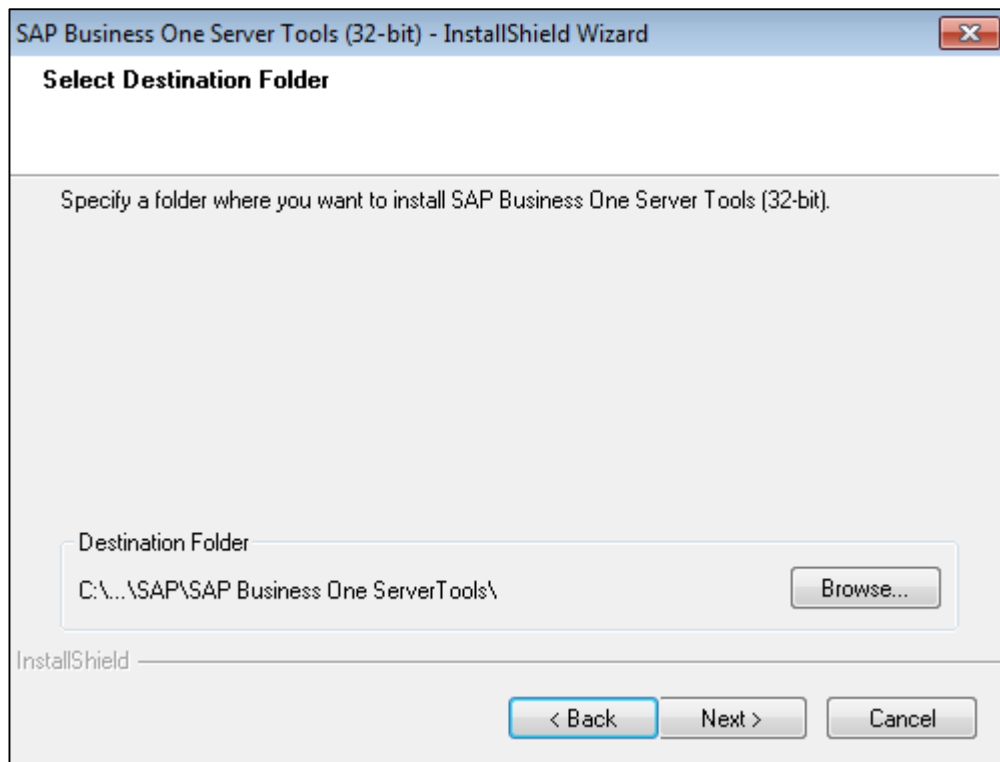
SAP Business One Server Tools (32-bit) - InstallShield Wizard

Select Destination Folder

Specify a folder where you want to install SAP Business One Server Tools (32-bit).

Destination Folder

C:\...\SAP\SAP Business One ServerTools\

Browse...

InstallShield

< Back

Next >

Cancel